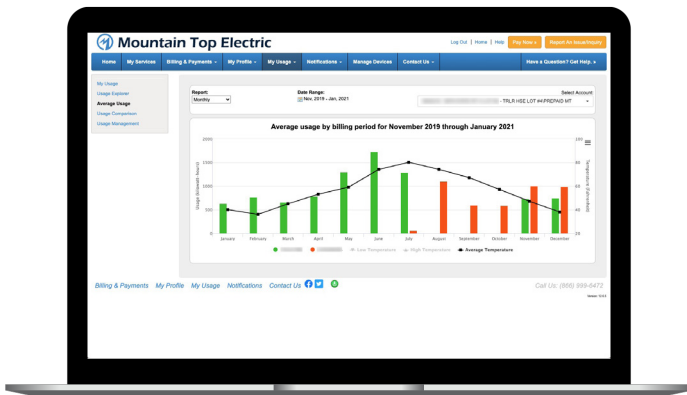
Mountain Top Electric

Log Out | Home | Help Pay Now » Report an Issue/Inquiry

Home My Services Billing & Payments My Profile My Usage Notifications Manage Devices Contact Us Have a Question? Get Help.

My Usage
Usage Explorer
Average Usage
Usage Comparison
Usage Management

Report: Monthly
Date Range: Nov. 2019 - Jan. 2021
Select Account
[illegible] - TRLR HSE LOT #4 PREPAID MT

Average usage by billing period for November 2019 through January 2021

2000
1500
1000
500
0

Usage (Kilowatt Hours)

100
80
60
40
20

Temperature (Fahrenheit)

January February March April May June July August September October November December

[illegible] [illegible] Low Temperature High Temperature Average Temperature

Billing & Payments My Profile My Usage Notifications Contact Us

Call Us: (866) 999-8472

Version: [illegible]